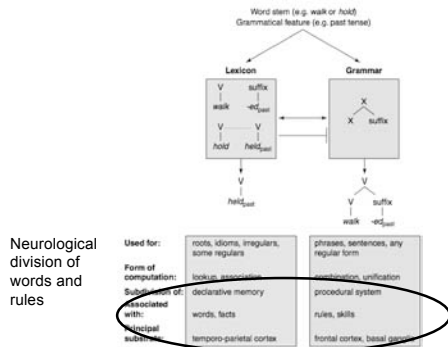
Word stem (e.g. walk or hold)
Grammatical feature (e.g. past tense)

Lexicon

V
walk

suffix
-$ed_{past}$

V
hold

V
$held_{past}$

Grammar

X
X
suffix

V
$held_{past}$

V
walk

suffix
-$ed_{past}$

Neurological division of words and rules

| | | |
|---|---|---|
| Used for: | roots, idioms, irregulars, some regulars | phrases, sentences, any regular form |
| Form of computation: | lookup, association | combination, unification |
| Subdivision of: | declarative memory | procedural system |
| Associated with: | words, facts | rules, skills |
| Principal substrate: | temporo-parietal cortex | frontal cortex, basal ganglia |